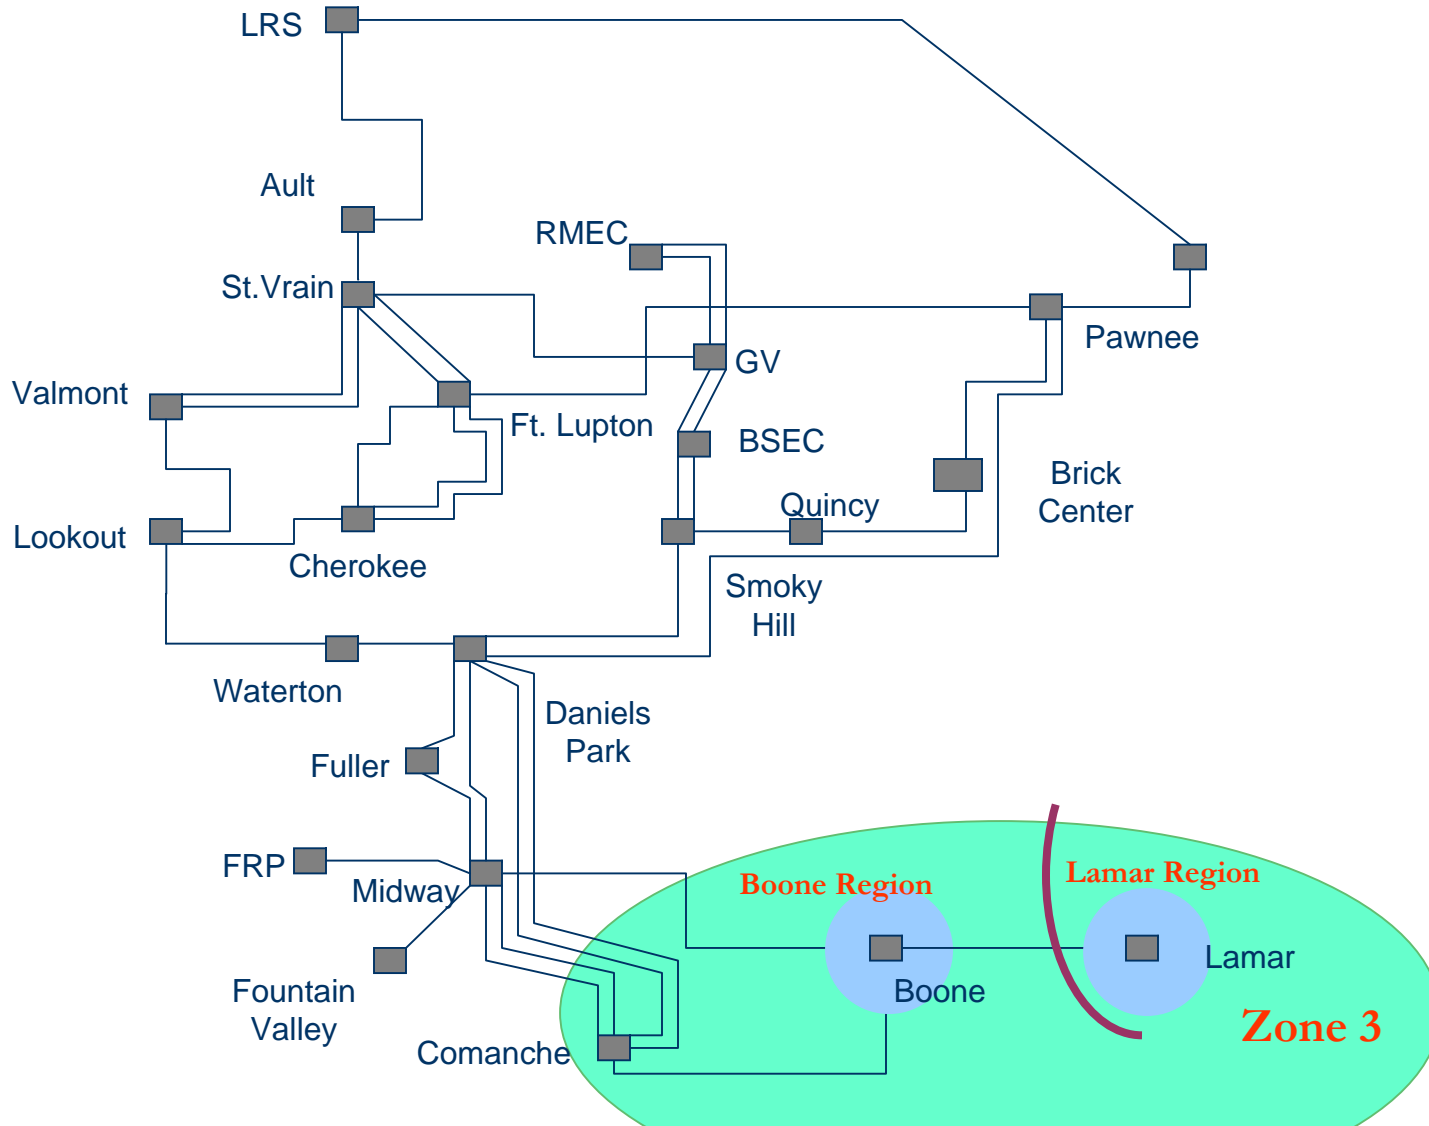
LRS

Ault

RMEC

St.Vrain

Pawnee

GV

Valmont

Ft. Lupton

BSEC

Brick Center

Quincy

Lookout

Cherokee

Smoky Hill

Waterton

Daniels Park

Fuller

FRP

Midway

Boone Region

Lamar Region

Lamar

Boone

Fountain Valley

Zone 3

Comanche